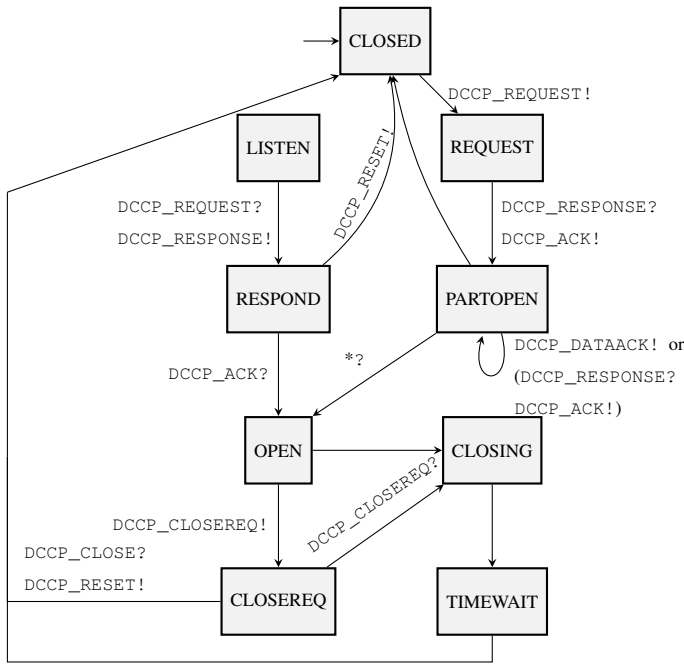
CLOSED

DCCP_REQUEST!

LISTEN

REQUEST

DCCP_RESET!

DCCP_REQUEST?

DCCP_RESPONSE!

DCCP_RESPONSE?

DCCP_ACK!

RESPOND

PARTOPEN

DCCP_DATAACK! or

(DCCP_RESPONSE?

DCCP_ACK!)

*?

DCCP_ACK?

OPEN

CLOSING

DCCP_CLOSEREQ?

DCCP_CLOSEREQ!

DCCP_CLOSE?

DCCP_RESET!

CLOSEREQ

TIMEWAIT